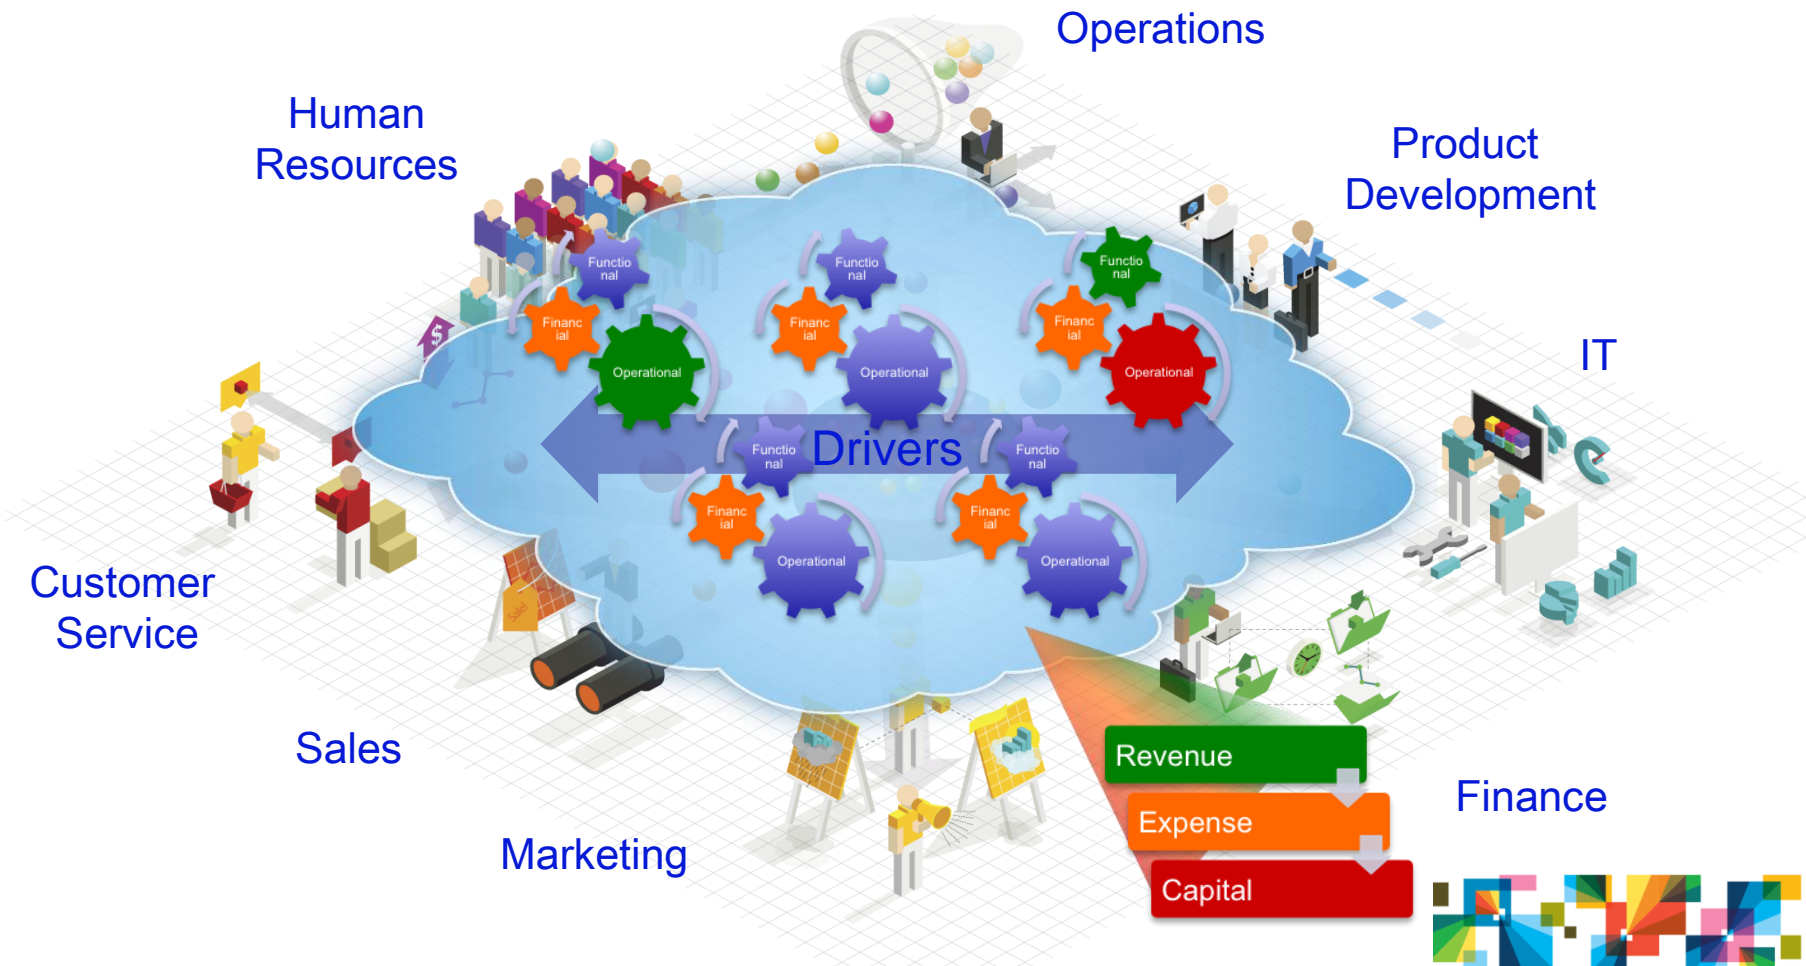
Operations

Human Resources

Product Development

Functio nal

Financ ial

Operational

Functio nal

Financ ial

Operational

Functio nal

Financ ial

Operational

IT

Drivers

Functio nal

Financ ial

Operational

Functio nal

Financ ial

Operational

Customer Service

Sales

Marketing

Revenue

Expense

Capital

Finance